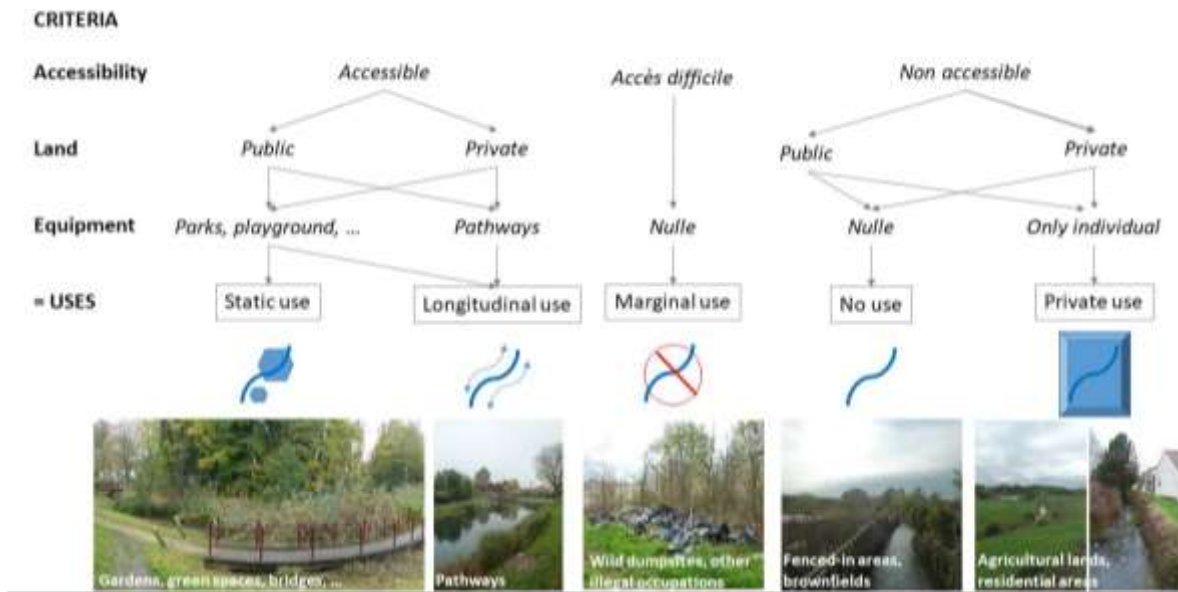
CRITERIA

Accessibility
Accessible
Accès difficile
Non accessible

Land
Public
Private
Public
Private

Equipment
Parks, playground, ...
Pathways
Nulle
Nulle
Only individual

= USES
Static use
Longitudinal use
Marginal use
No use
Private use

Gardens, green spaces, bridges, ...
Pathways
Wild dumpsites, other illegal occupations
Fenced-in areas, brownfields
Agricultural lands, residential areas